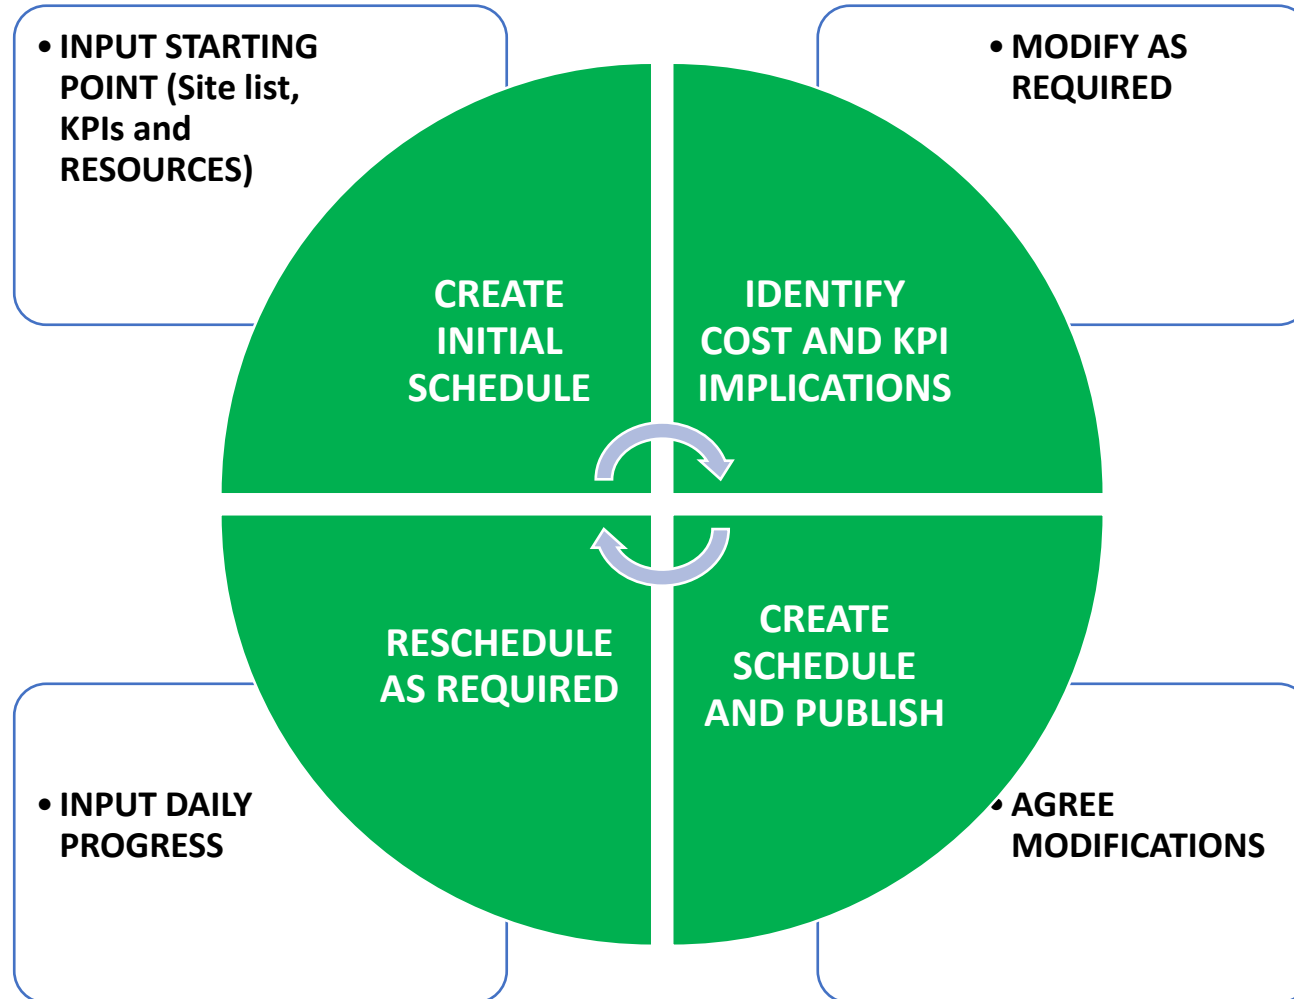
• INPUT STARTING POINT (Site list, KPIs and RESOURCES)

• MODIFY AS REQUIRED

CREATE INITIAL SCHEDULE

IDENTIFY COST AND KPI IMPLICATIONS

RESCHEDULE AS REQUIRED

CREATE SCHEDULE AND PUBLISH

• INPUT DAILY PROGRESS

• AGREE MODIFICATIONS